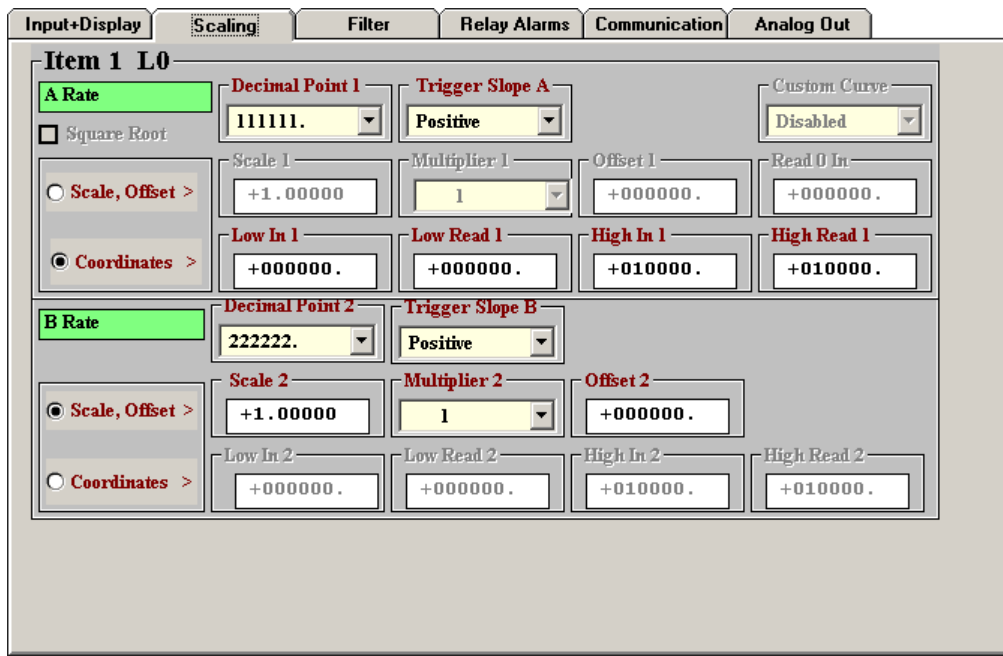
Input+Display | Scaling | Filter | Relay Alarms | Communication | Analog Out

Item 1 L0

A Rate

Square Root

Scale, Offset >

Coordinates >

Decimal Point 1
111111.

Trigger Slope A
Positive

Custom Curve
Disabled

Scale 1
+1.00000

Multiplier 1
1

Offset 1
+000000.

Read 0 In
+000000.

Low In 1
+000000.

Low Read 1
+000000.

High In 1
+010000.

High Read 1
+010000.

B Rate

Decimal Point 2
222222.

Trigger Slope B
Positive

Scale, Offset >

Coordinates >

Scale 2
+1.00000

Multiplier 2
1

Offset 2
+000000.

Low In 2
+000000.

Low Read 2
+000000.

High In 2
+010000.

High Read 2
+010000.